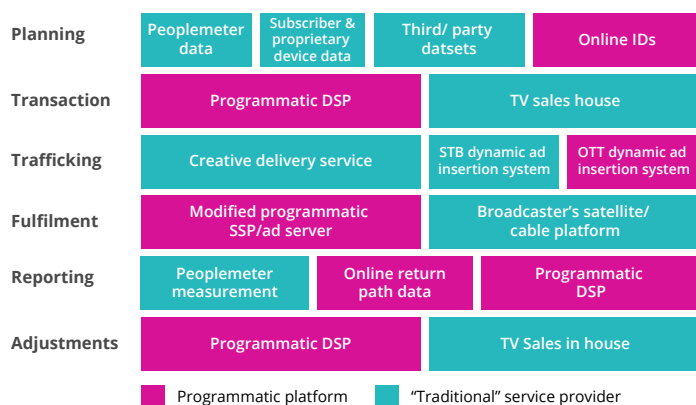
| | | | | |
|---|---|---|---|---|
| Planning | Peoplemeter data | Subscriber & proprietary device data | Third/ party datsets | Online IDs |
| Transaction | Programmatic DSP | | TV sales house | |
| Trafficking | Creative delivery service | | STB dynamic ad insertion system | OTT dynamic ad insertion system |
| Fulfilment | Modified programmatic SSP/ad server | | Broadcaster's satellite/ cable platform | |
| Reporting | Peoplemeter measurement | Online return path data | Programmatic DSP | |
| Adjustments | Programmatic DSP | | TV Sales in house | |

Programmatic platform

"Traditional" service provider